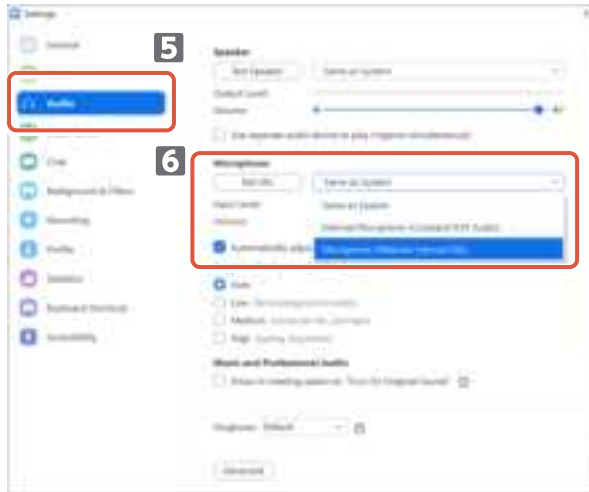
Settings

General

Audio

Chat

Background & Filters

Recording

Profile

Statistics

Keyboard Shortcuts

Accessibility

5

Speaker

Test Speaker

Same as System

Output Level:

Volume:

Use separate audio device to play ringtone simultaneously

6

Microphone

Test Mic

Same as System

Input Level:

Volume:

Automatically adjust

Same as System

Internal Microphone (Conexant ISST Audio)

Microphone ([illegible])

Auto

Low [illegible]

Medium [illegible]

High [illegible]

Music and Professional Audio

Show in-meeting option to "Turn On Original Sound"

Ringtones Default

Advanced